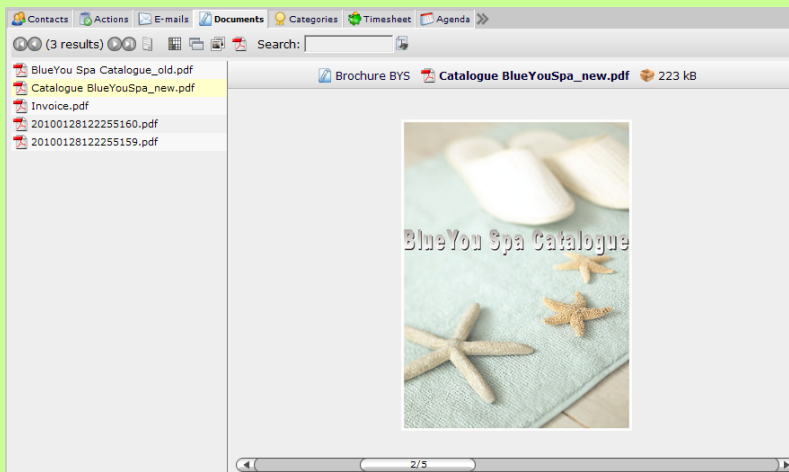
Contacts Actions E-mails Documents Categories Timesheet Agenda

(3 results) Search:

BlueYou Spa Catalogue_old.pdf
Catalogue BlueYouSpa_new.pdf
Invoice.pdf
20100128122255160.pdf
20100128122255159.pdf

Brochure BYS Catalogue BlueYouSpa_new.pdf 223 kB

BlueYou Spa Catalogue

2/5